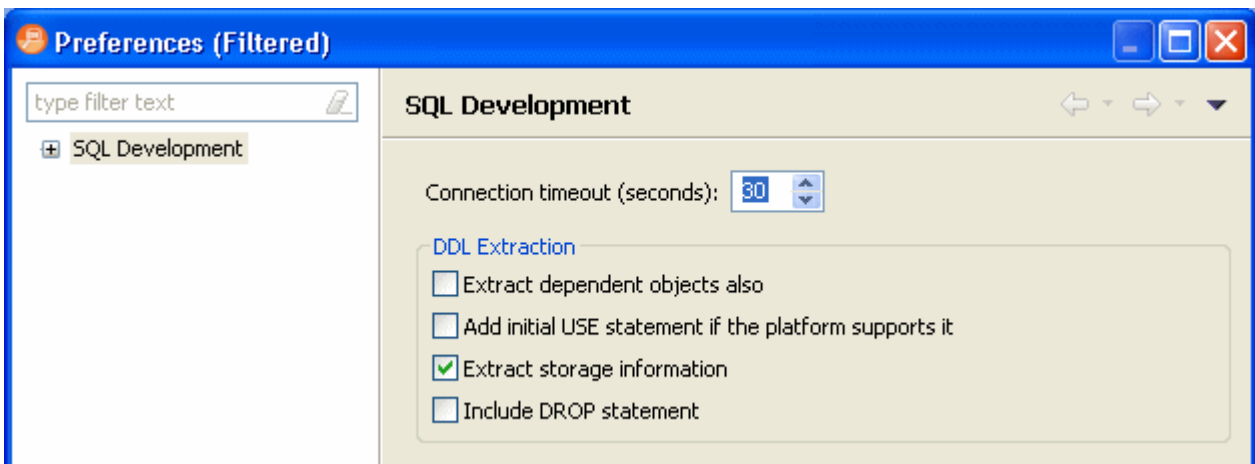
Preferences (Filtered)

type filter text

SQL Development

SQL Development

Connection timeout (seconds): 30

DDL Extraction

Extract dependent objects also

Add initial USE statement if the platform supports it

Extract storage information

Include DROP statement